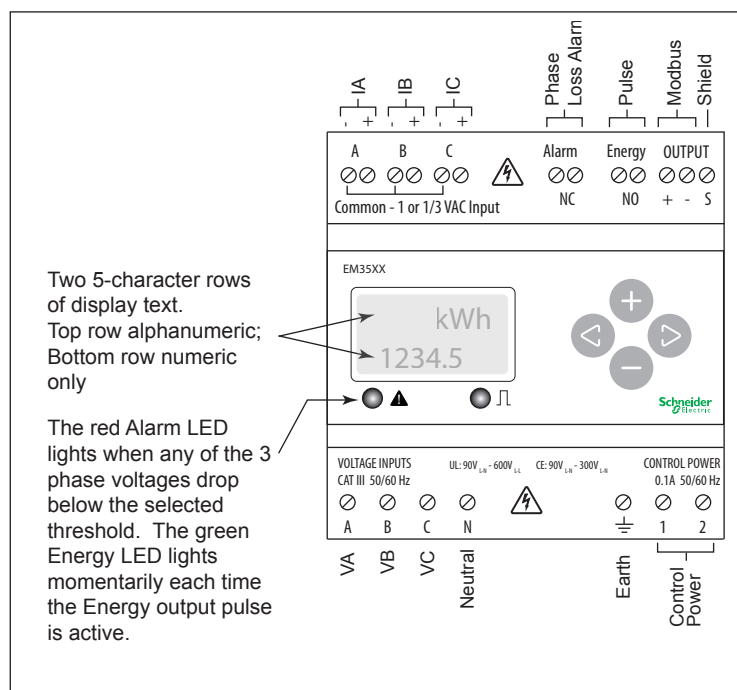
IA
- +
IB
- +
IC
- +
Phase Loss Alarm
Pulse
Modbus
Shield

A B C
Common - 1 or 1/3 VAC Input
Alarm
NC
Energy
NO
OUTPUT
+ - S

EM35XX

Two 5-character rows of display text. Top row alphanumeric; Bottom row numeric only

kWh
1234.5

The red Alarm LED lights when any of the 3 phase voltages drop below the selected threshold. The green Energy LED lights momentarily each time the Energy output pulse is active.

Schneider Electric

VOLTAGE INPUTS
CAT III 50/60 Hz
UL: 90V$_{L-N}$ - 600V$_{L-L}$ CE: 90V$_{L-N}$ - 300V$_{L-N}$
CONTROL POWER
0.1A 50/60 Hz
A B C N
1 2

VA
VB
VC
Neutral
Earth
Control Power